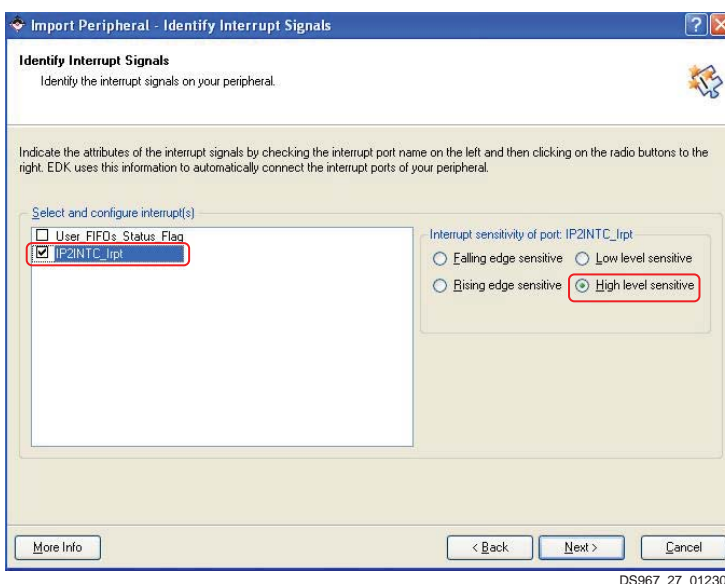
Import Peripheral - Identify Interrupt Signals

?

Identify Interrupt Signals
Identify the interrupt signals on your peripheral.

Indicate the attributes of the interrupt signals by checking the interrupt port name on the left and then clicking on the radio buttons to the right. EDK uses this information to automatically connect the interrupt ports of your peripheral.

Select and configure interrupt(s)

User_FIFOs_Status_Flag
IP2INTC_Irpt

Interrupt sensitivity of port: IP2INTC_Irpt

Falling edge sensitive
Low level sensitive
Rising edge sensitive
High level sensitive

More Info

< Back
Next >
Cancel

DS967_27_01230